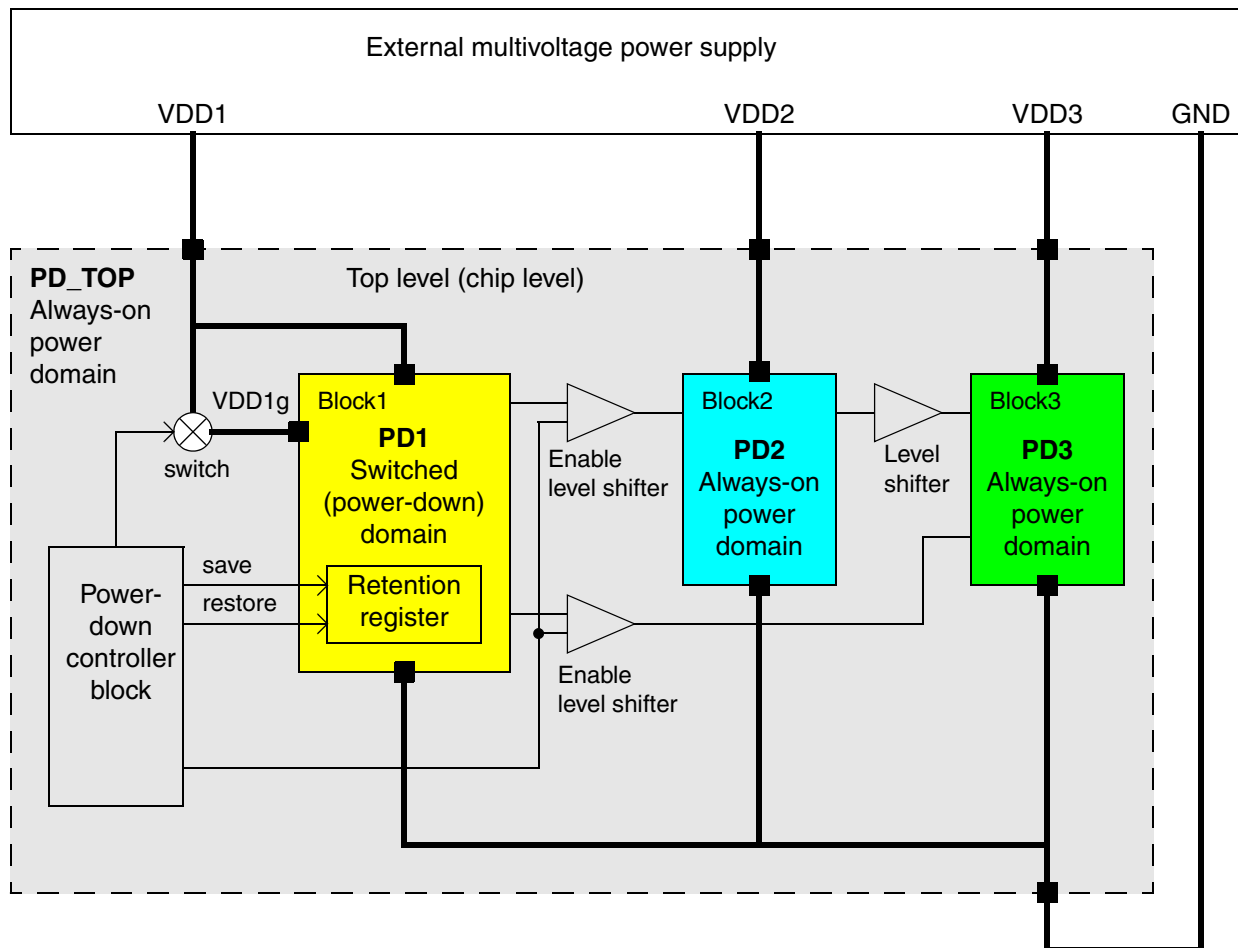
External multivoltage power supply

VDD1

VDD2

VDD3

GND

**PD_TOP**
Always-on power domain

Top level (chip level)

VDD1g

switch

Block1

**PD1**
Switched (power-down) domain

Retention register

save

restore

Power-down controller block

Enable level shifter

Block2

**PD2**
Always-on power domain

Level shifter

Block3

**PD3**
Always-on power domain

Enable level shifter